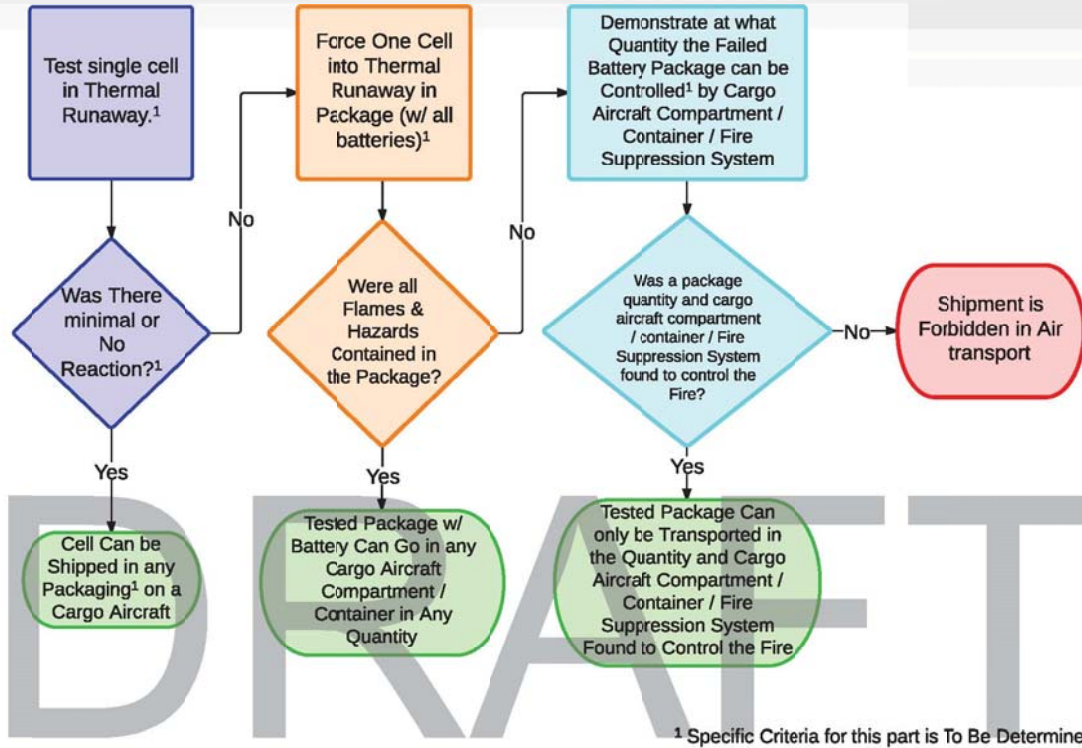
Test single cell in Thermal Runaway.$^1$

Force One Cell into Thermal Runaway in Package (w/ all batteries)$^1$

Demonstrate at what Quantity the Failed Battery Package can be Controlled$^1$ by Cargo Aircraft Compartment / Container / Fire Suppression System

No

No

Was There minimal or No Reaction?$^1$

Were all Flames & Hazards Contained in the Package?

Was a package quantity and cargo aircraft compartment / container / Fire Suppression System found to control the Fire?

No

Shipment is Forbidden in Air transport

Yes

Yes

Yes

Cell Can be Shipped in any Packaging$^1$ on a Cargo Aircraft

Tested Package w/ Battery Can Go in any Cargo Aircraft Compartment / Container in Any Quantity

Tested Package Can only be Transported in the Quantity and Cargo Aircraft Compartment / Container / Fire Suppression System Found to Control the Fire

DRAFT

$^1$ Specific Criteria for this part is To Be Determine